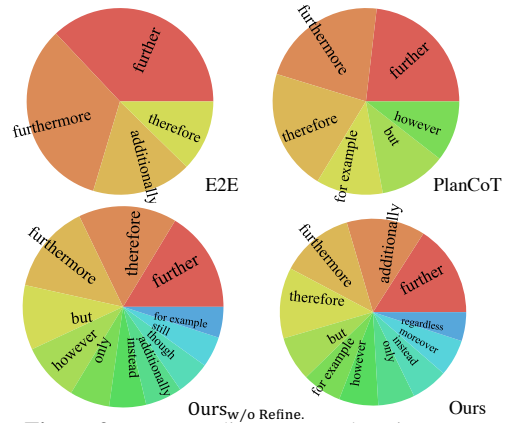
further
furthermore
therefore
additionally
E2E

furthermore
further
therefore
however
but
for example
PlanCoT

furthermore
therefore
further
but
however
only
instead
additionally
though
still
for example
Ours$_{\text{w/o Refine.}}$

furthermore
additionally
further
therefore
but
for example
however
only
instead
moreover
regardless
Ours